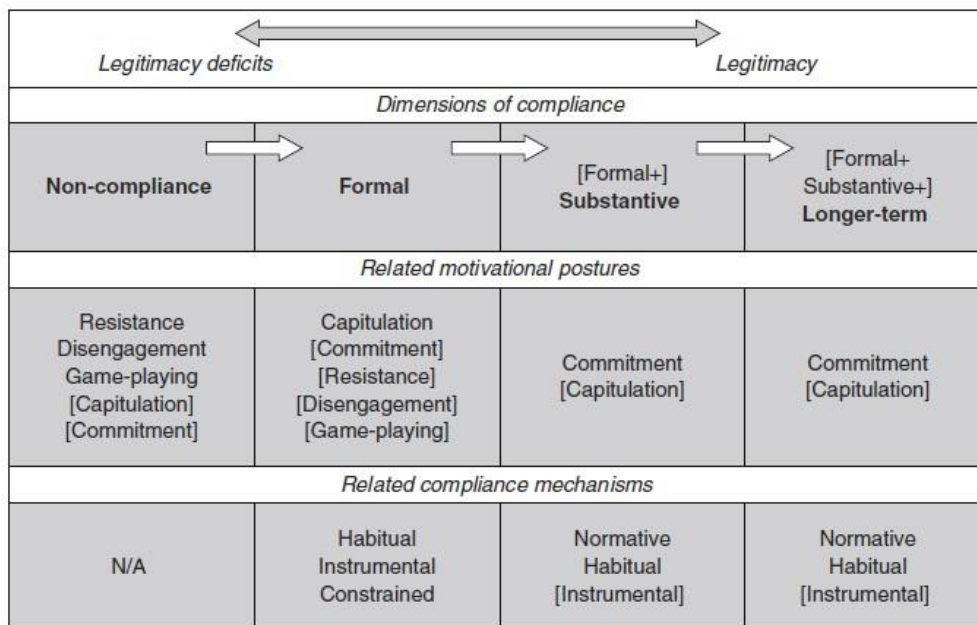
Legitimacy deficits | Legitimacy

Dimensions of compliance

| Non-compliance | Formal | [Formal+] Substantive | [Formal+ Substantive+] Longer-term |
|---|---|---|---|

Related motivational postures

| Resistance Disengagement Game-playing [Capitulation] [Commitment] | Capitulation [Commitment] [Resistance] [Disengagement] [Game-playing] | Commitment [Capitulation] | Commitment [Capitulation] |
|---|---|---|---|

Related compliance mechanisms

| N/A | Habitual Instrumental Constrained | Normative Habitual [Instrumental] | Normative Habitual [Instrumental] |
|---|---|---|---|